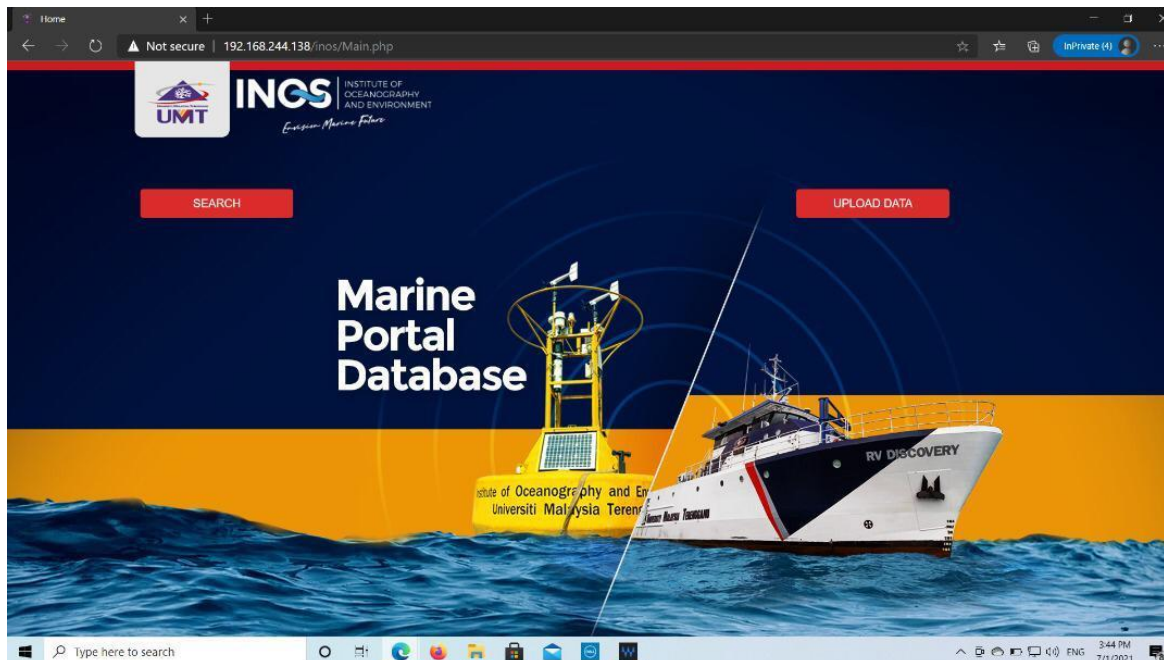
Home
Not secure | 192.168.244.138/inos/Main.php
InPrivate (4)

UMT
INOS INSTITUTE OF OCEANOGRAPHY AND ENVIRONMENT
Envision Marine Future

SEARCH
UPLOAD DATA

Marine Portal Database

stitute of Oceanography and En
Universiti Malaysia Tereng

RV DISCOVERY

Type here to search
ENG 3:44 PM 7/1/2021